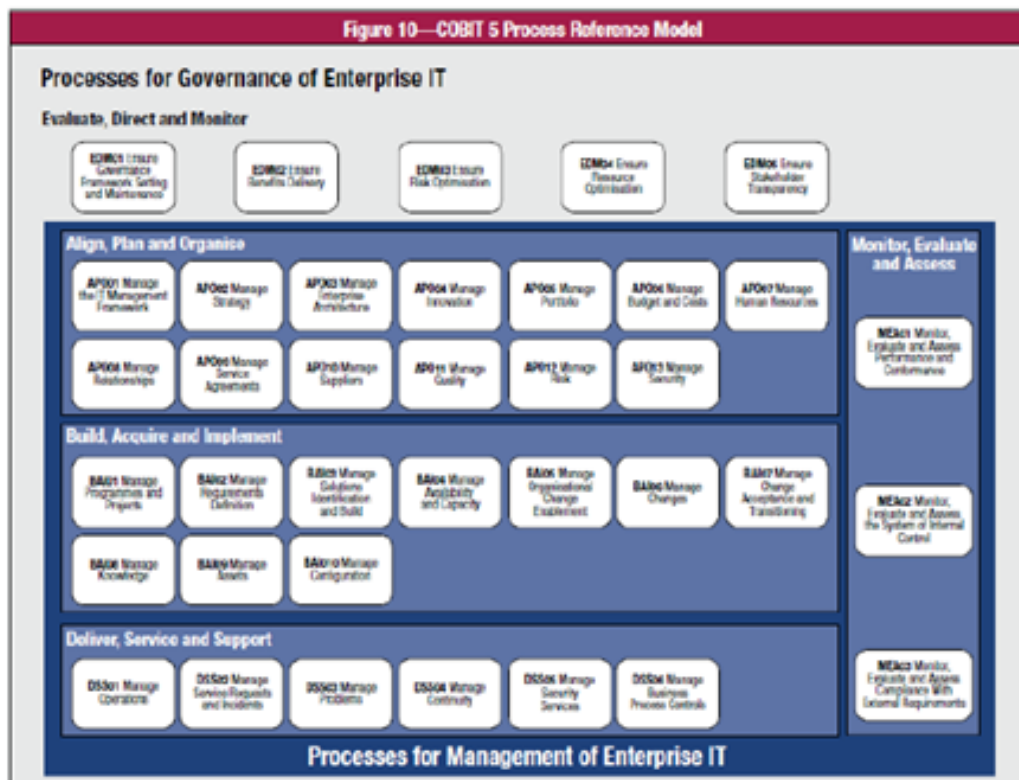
Figure 10—COBIT 5 Process Reference Model

Processes for Governance of Enterprise IT

Evaluate, Direct and Monitor

EDM01 Ensure Governance Framework Setting and Maintenance

EDM02 Ensure Benefits Delivery

EDM03 Ensure Risk Optimisation

EDM04 Ensure Resource Optimisation

EDM05 Ensure Stakeholder Transparency

Align, Plan and Organise

APO01 Manage the IT Management Framework

APO02 Manage Strategy

APO03 Manage Enterprise Architecture

APO04 Manage Innovation

APO05 Manage Portfolio

APO06 Manage Budget and Costs

APO07 Manage Human Resources

APO08 Manage Relationships

APO09 Manage Service Agreements

APO10 Manage Suppliers

APO11 Manage Quality

APO12 Manage Risk

APO13 Manage Security

Build, Acquire and Implement

BAI01 Manage Programmes and Projects

BAI02 Manage Requirements Definition

BAI03 Manage Solutions Identification and Build

BAI04 Manage Availability and Capacity

BAI05 Manage Organisational Change Enablement

BAI06 Manage Changes

BAI07 Manage Change Acceptance and Transitioning

BAI08 Manage Knowledge

BAI09 Manage Assets

BAI10 Manage Configuration

Deliver, Service and Support

DSS01 Manage Operations

DSS02 Manage Service Requests and Incidents

DSS03 Manage Problems

DSS04 Manage Continuity

DSS05 Manage Security Services

DSS06 Manage Business Process Controls

Monitor, Evaluate and Assess

MEA01 Monitor, Evaluate and Assess Performance and Conformance

MEA02 Monitor, Evaluate and Assess the System of Internal Control

MEA03 Monitor, Evaluate and Assess Compliance With External Requirements

Processes for Management of Enterprise IT